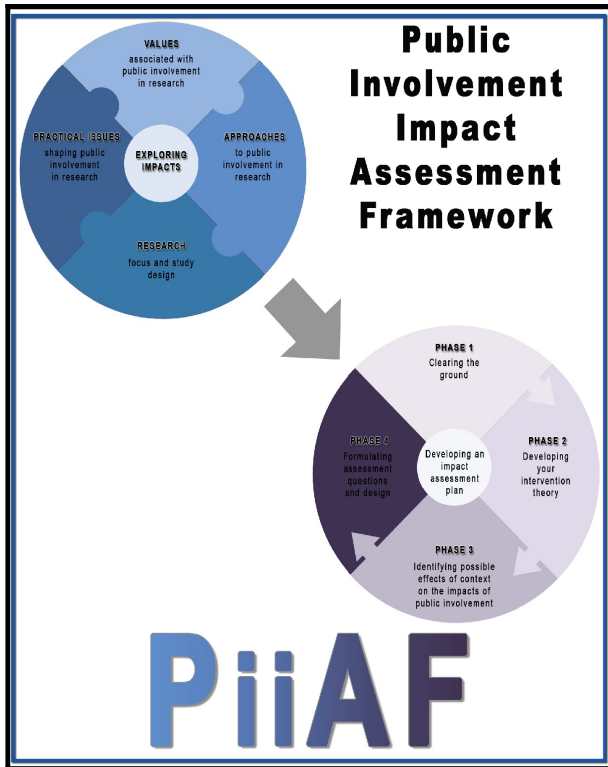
Public Involvement Impact Assessment Framework

VALUES
associated with public involvement in research

APPROACHES
to public involvement in research

RESEARCH
focus and study design

PRACTICAL ISSUES
shaping public involvement in research

EXPLORING IMPACTS

PHASE 1
Clearing the ground

PHASE 2
Developing your intervention theory

PHASE 3
Identifying possible effects of context on the impacts of public involvement

PHASE 4
Formulating assessment questions and design

Developing an impact assessment plan

PiiAF